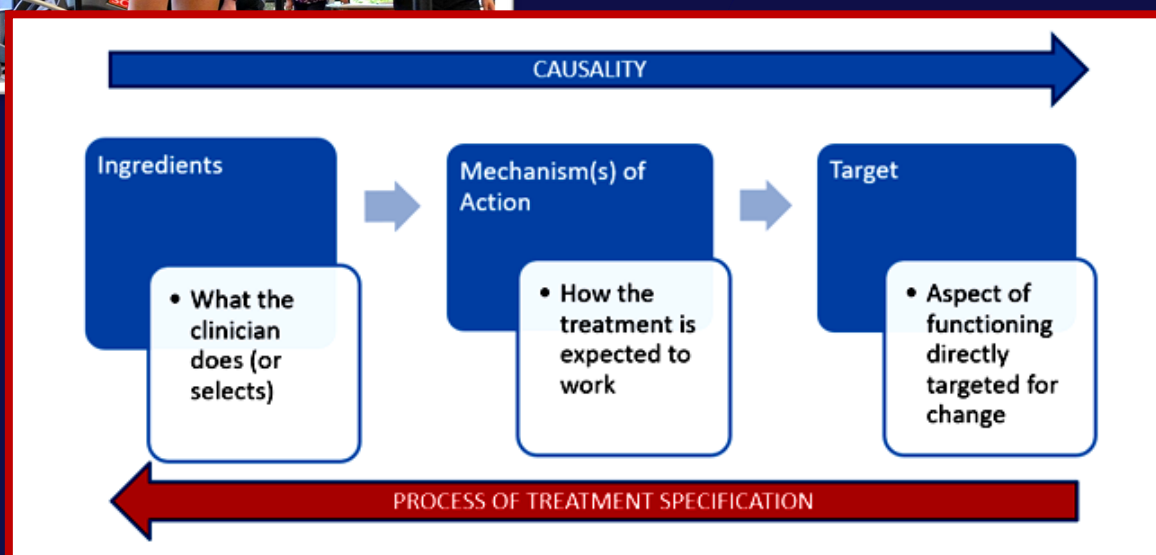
CAUSALITY

Ingredients

• What the clinician does (or selects)

Mechanism(s) of Action

• How the treatment is expected to work

Target

• Aspect of functioning directly targeted for change

PROCESS OF TREATMENT SPECIFICATION